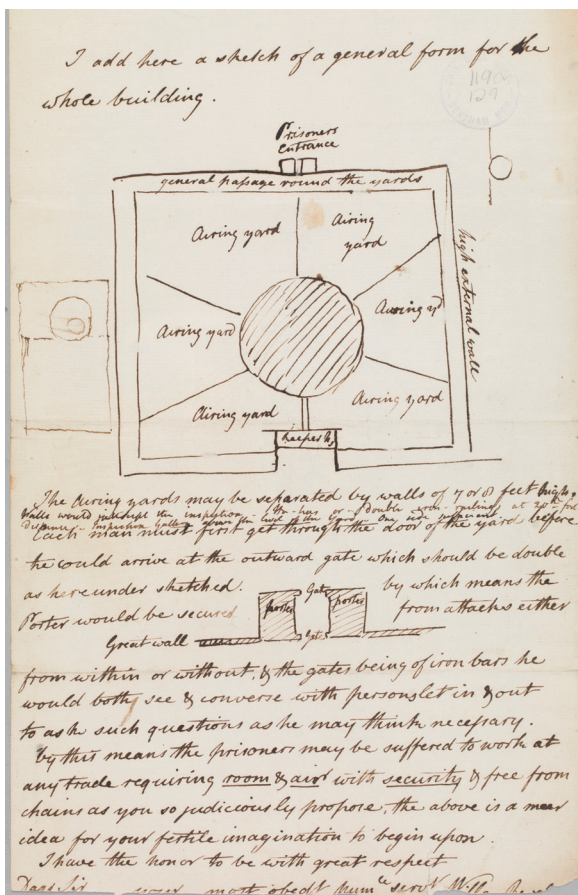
I add here a sketch of a general form for the whole building.

1190
129

Prisoners Entrance

general passage round the yards

Airing yard

Airing yard

Airing yd

Airing yard

high external wall

Airing yard

Airing yard

Keepers h.

The Airing yards may be separated by walls of 7 or 8 feet high, walls would intercept the inspection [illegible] double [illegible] railing at 20 feet distance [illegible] inspection gallery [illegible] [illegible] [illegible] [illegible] each man must first get through the door of the yard before he could arrive at the outward gate which should be double as hereunder sketched. by which means the Porter would be secured from attacks either

Porter Gate Porter

Great wall Gate

from within or without, & the gates being of iron bars he would both see & converse with persons let in & out to ask such questions as he may think necessary.

By this means the Prisoners may be suffered to work at any trade requiring room & air with security & free from chains as you so judiciously propose, the above is a meer idea for your fertile imagination to begin upon.

I have the honor to be with great respect

Dear Sir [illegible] most obedt humble servt Will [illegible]